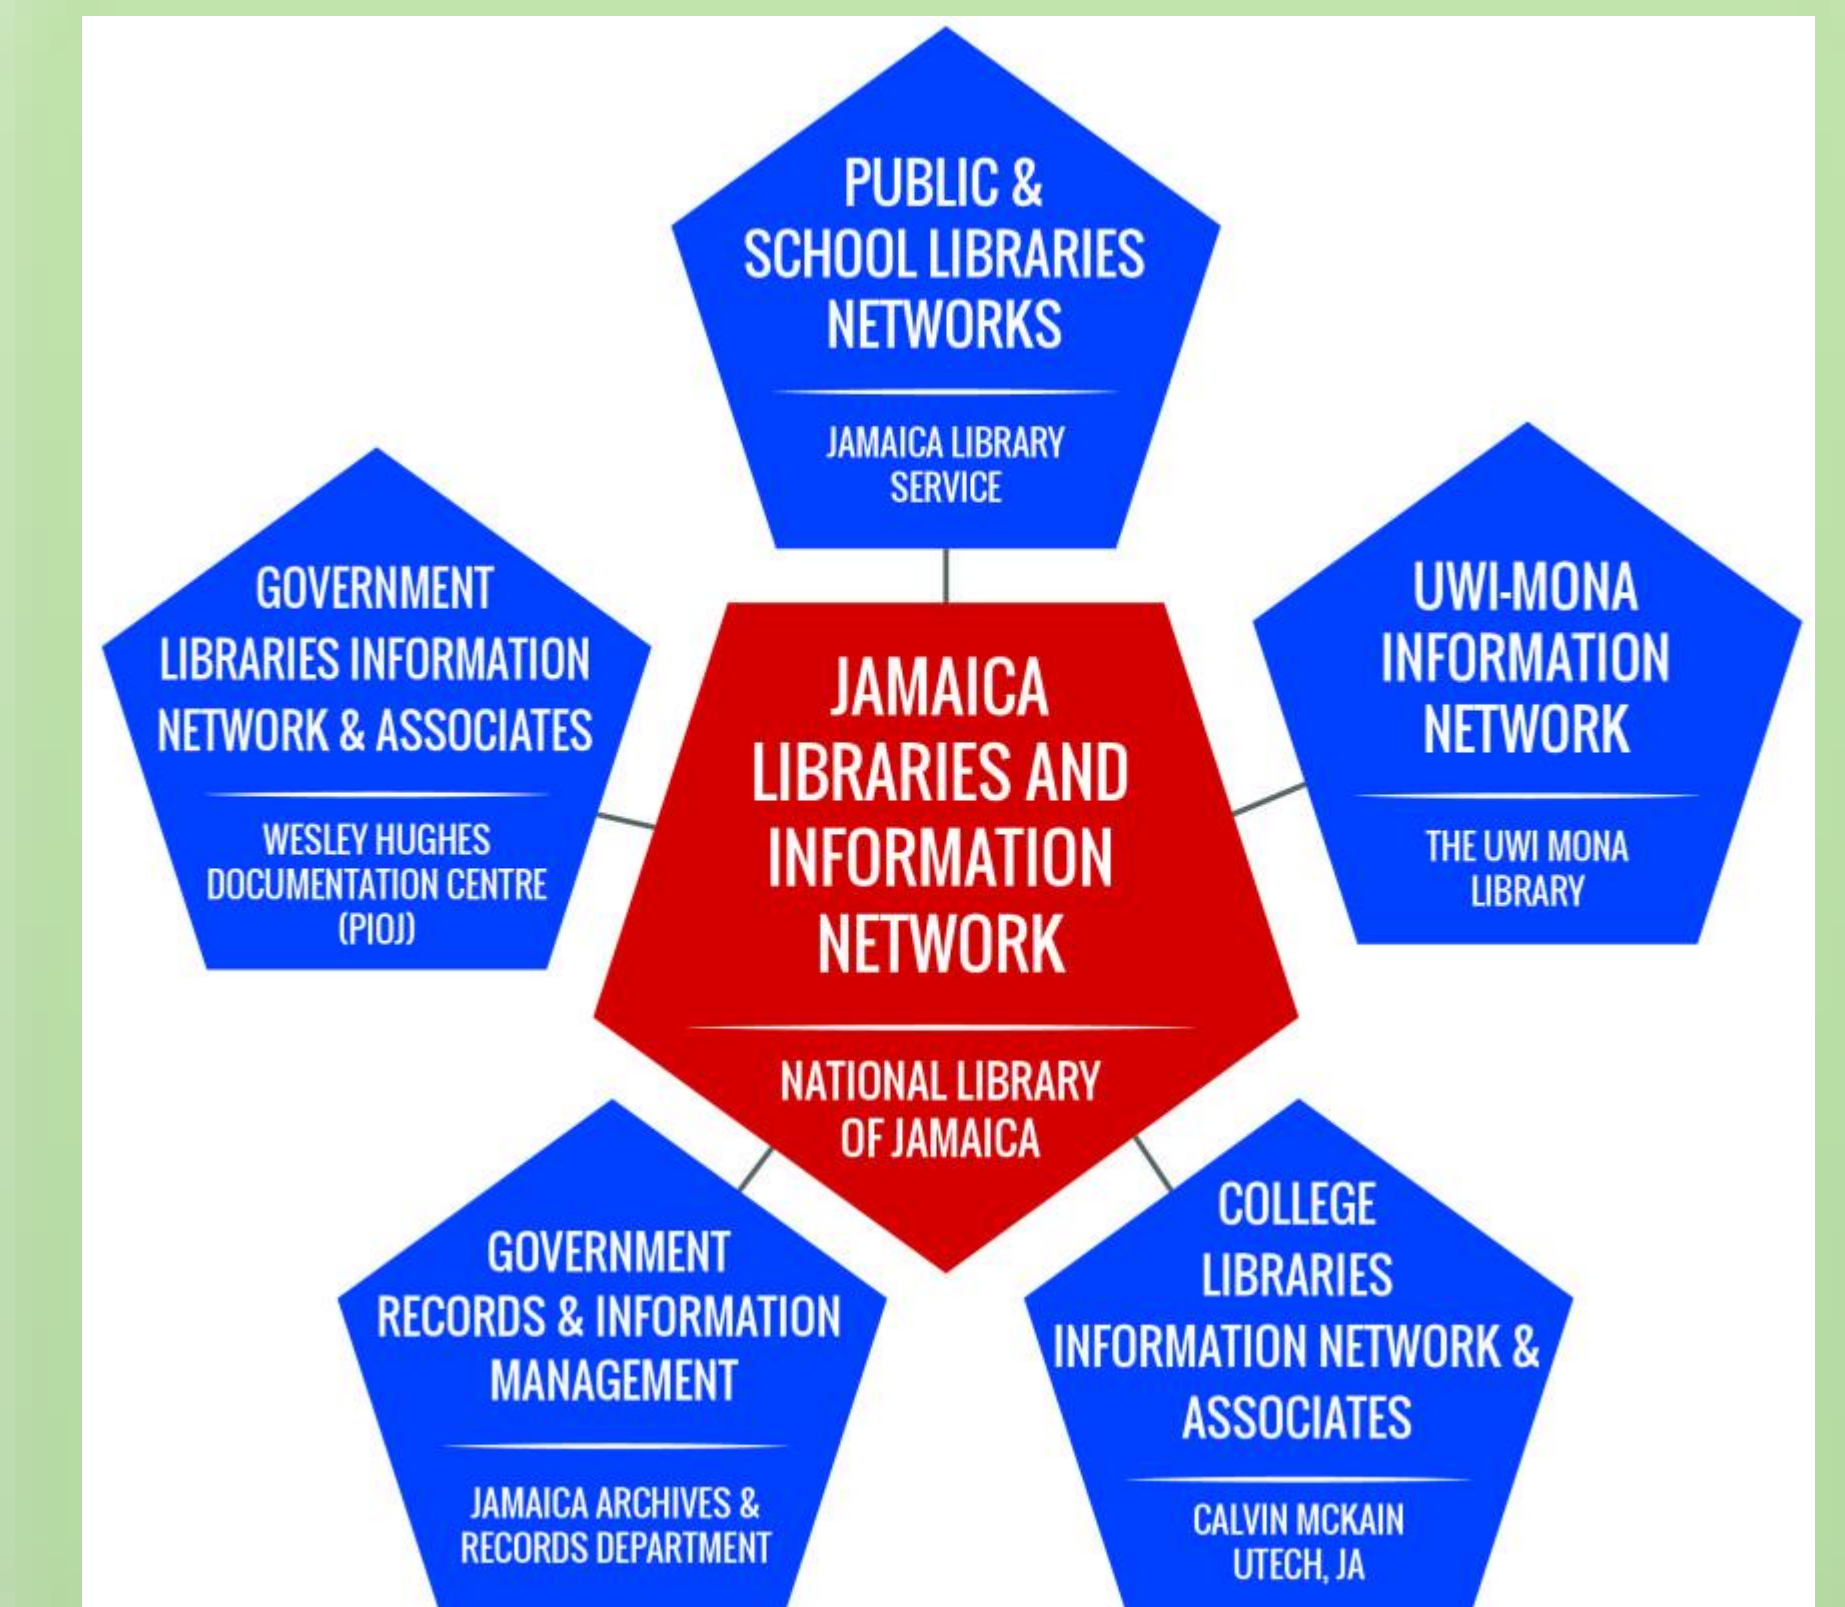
PUBLIC & SCHOOL LIBRARIES NETWORKS

JAMAICA LIBRARY SERVICE

GOVERNMENT LIBRARIES INFORMATION NETWORK & ASSOCIATES

WESLEY HUGHES DOCUMENTATION CENTRE (PIOJ)

JAMAICA LIBRARIES AND INFORMATION NETWORK

NATIONAL LIBRARY OF JAMAICA

UWI-MONA INFORMATION NETWORK

THE UWI MONA LIBRARY

GOVERNMENT RECORDS & INFORMATION MANAGEMENT

JAMAICA ARCHIVES & RECORDS DEPARTMENT

COLLEGE LIBRARIES INFORMATION NETWORK & ASSOCIATES

CALVIN MCKAIN UTECH, JA